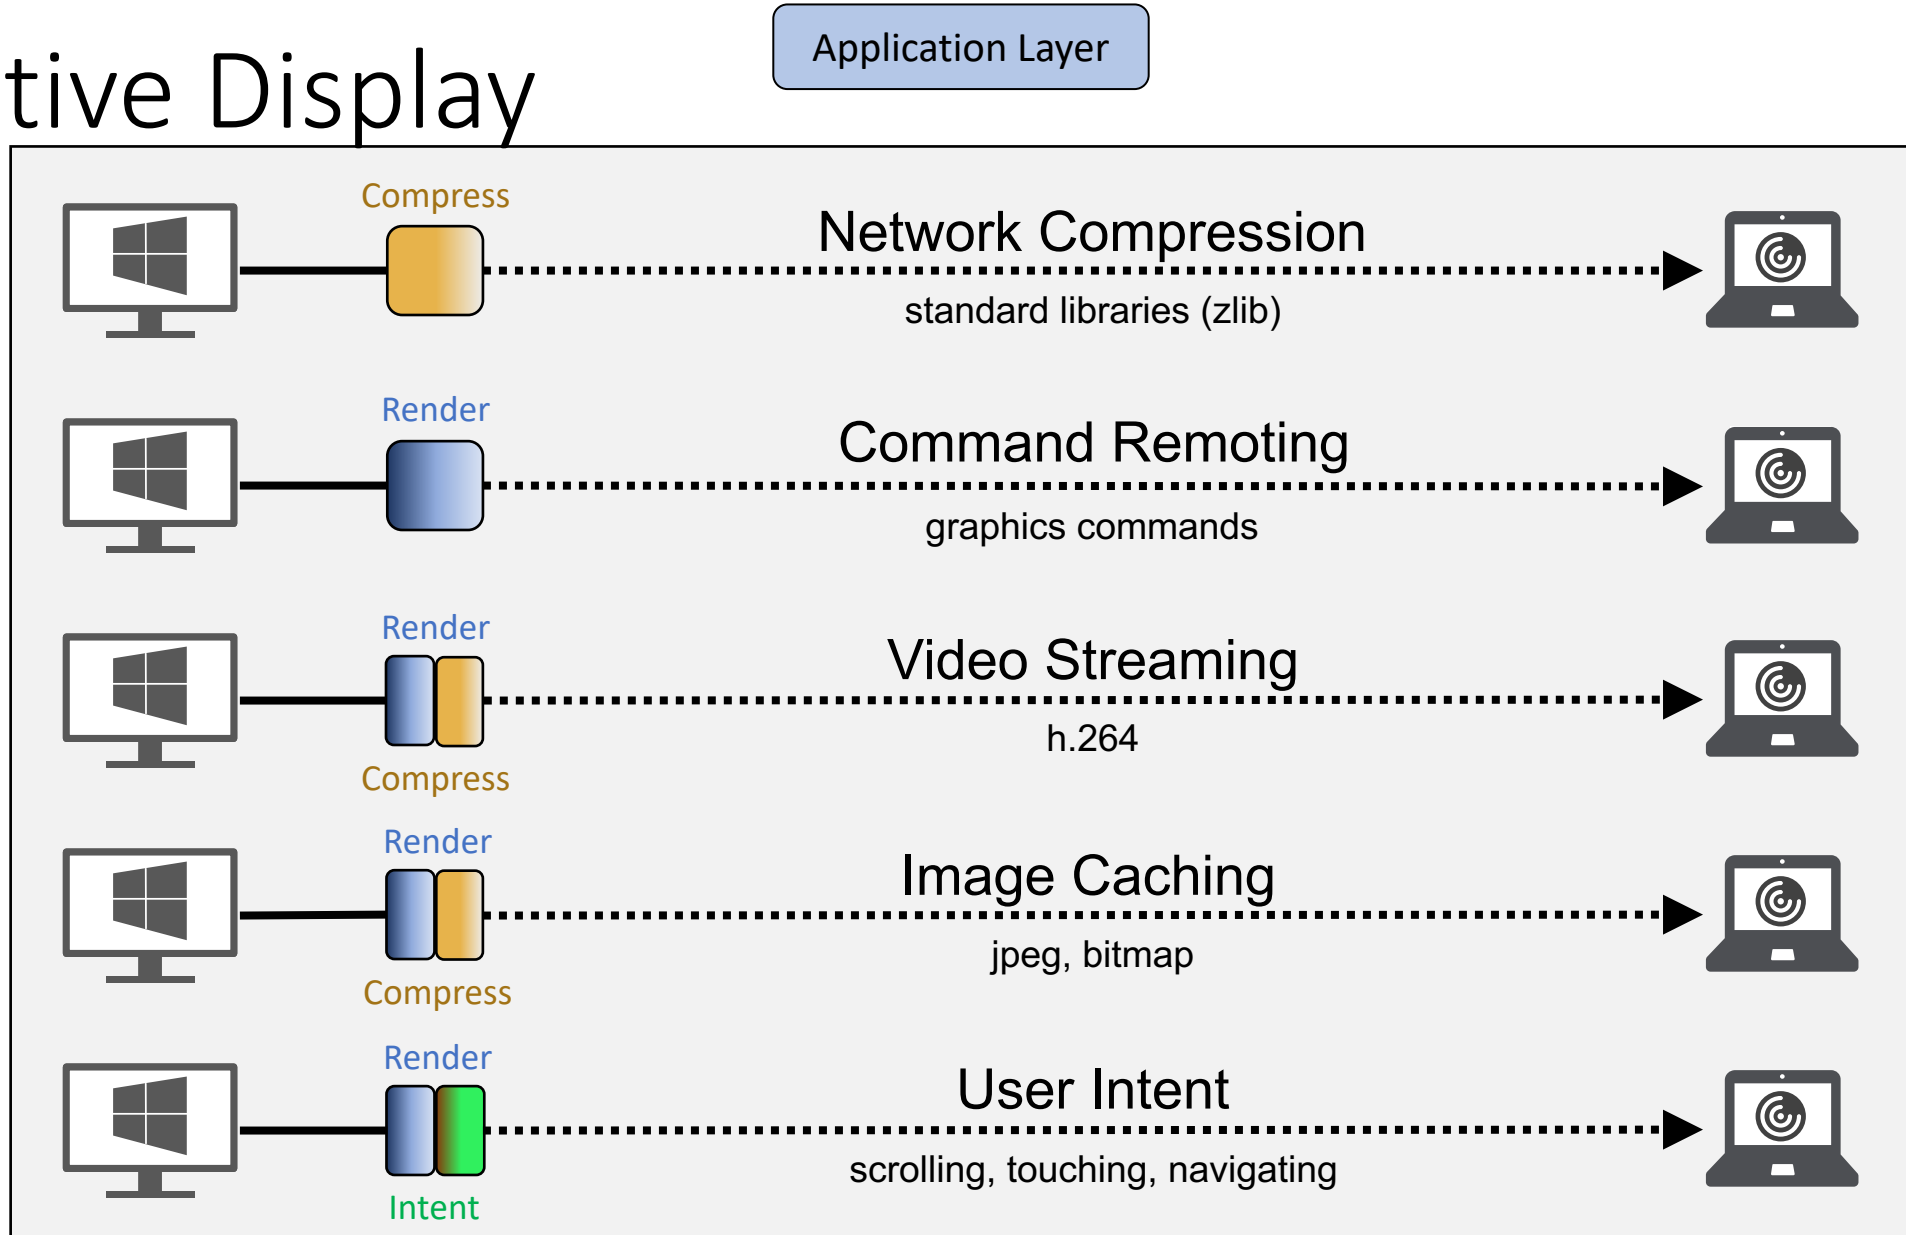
tive Display

Application Layer

Compress

Network Compression

standard libraries (zlib)

Render

Command Remoting

graphics commands

Render

Video Streaming

h.264

Compress

Render

Image Caching

jpeg, bitmap

Compress

Render

User Intent

scrolling, touching, navigating

Intent